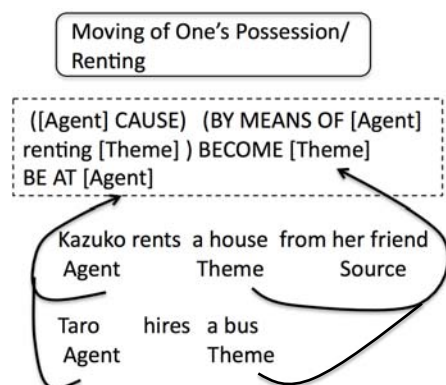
Moving of One's Possession/ Renting

([Agent] CAUSE) (BY MEANS OF [Agent] renting [Theme] ) BECOME [Theme] BE AT [Agent]

Kazuko rents a house from her friend
Agent Theme Source

Taro hires a bus
Agent Theme